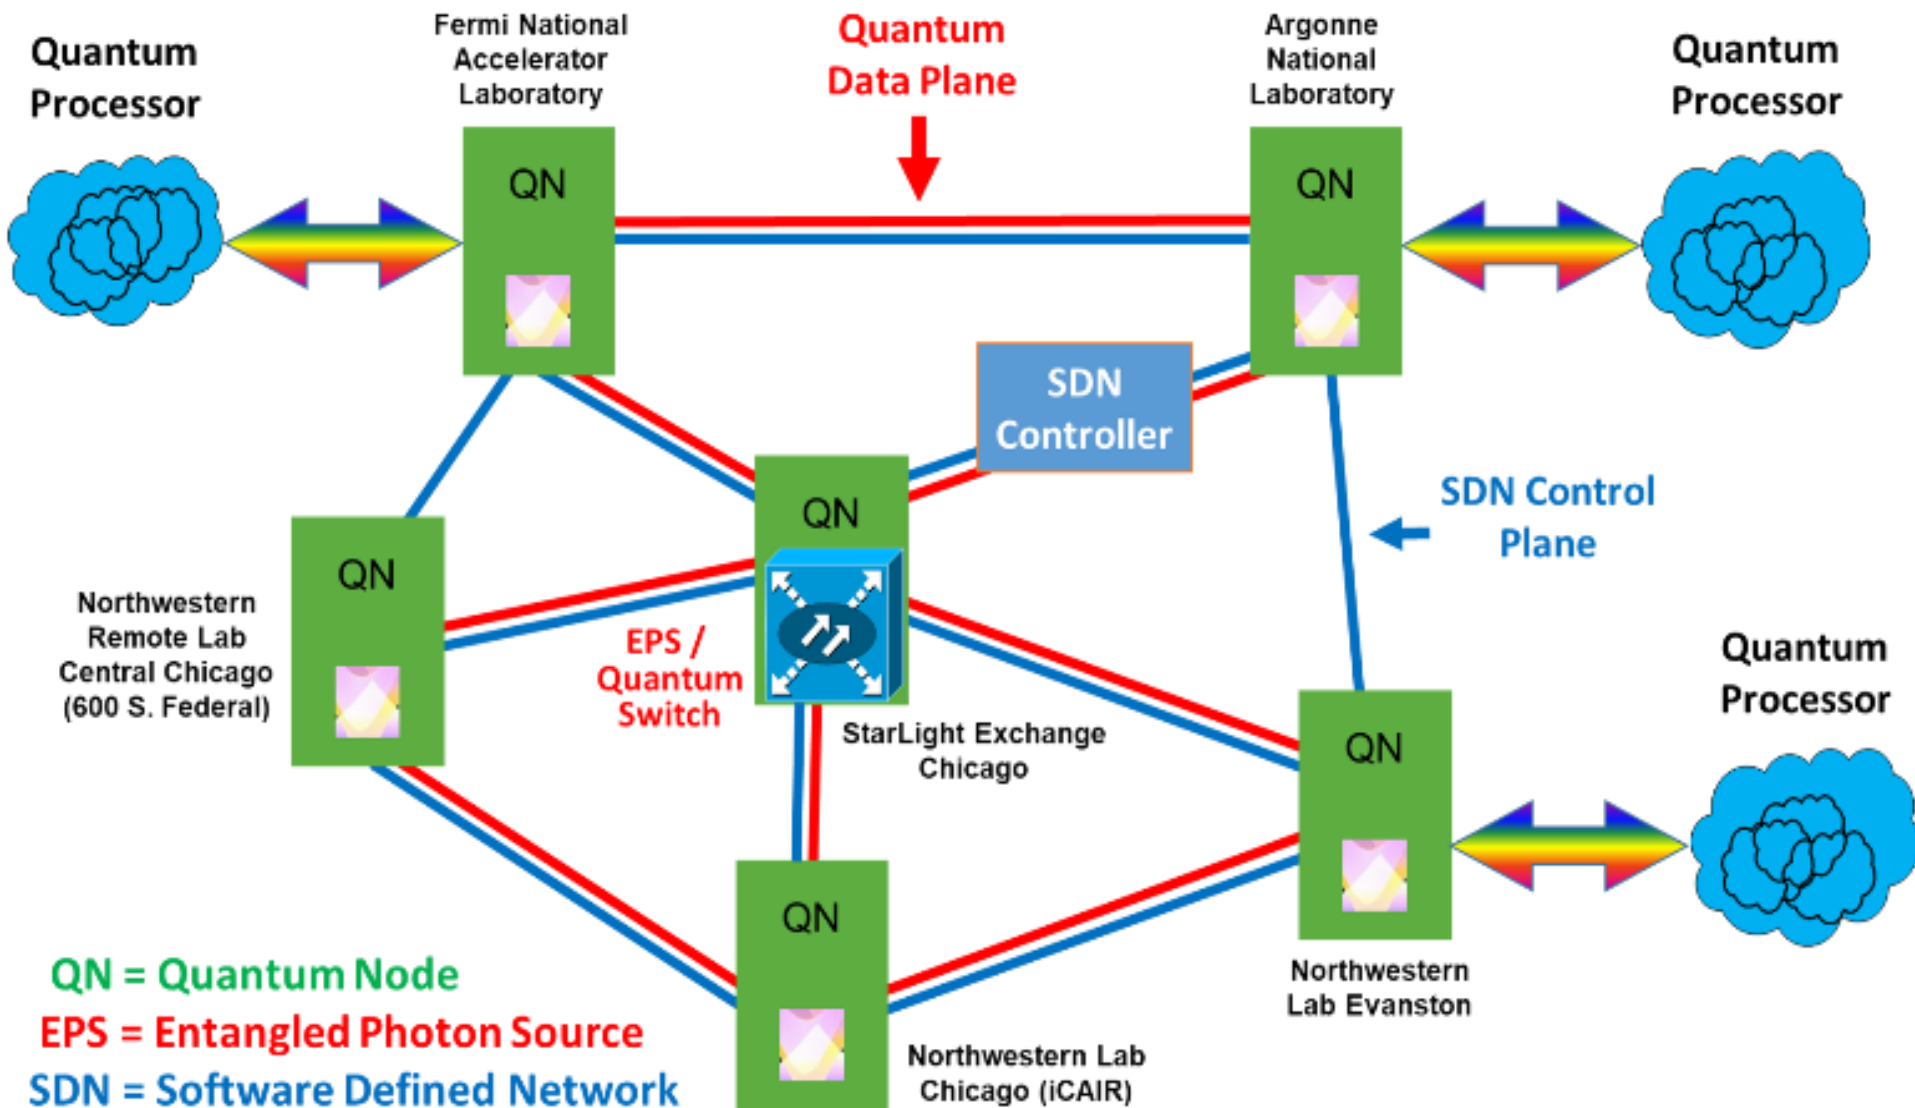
Quantum Processor

Fermi National Accelerator Laboratory

Quantum Data Plane

Argonne National Laboratory

Quantum Processor

QN

QN

SDN Controller

QN

SDN Control Plane

QN

Northwestern Remote Lab Central Chicago (600 S. Federal)

EPS / Quantum Switch

StarLight Exchange Chicago

Quantum Processor

QN

QN

Northwestern Lab Evanston

QN = Quantum Node

EPS = Entangled Photon Source

SDN = Software Defined Network

Northwestern Lab Chicago (iCAIR)